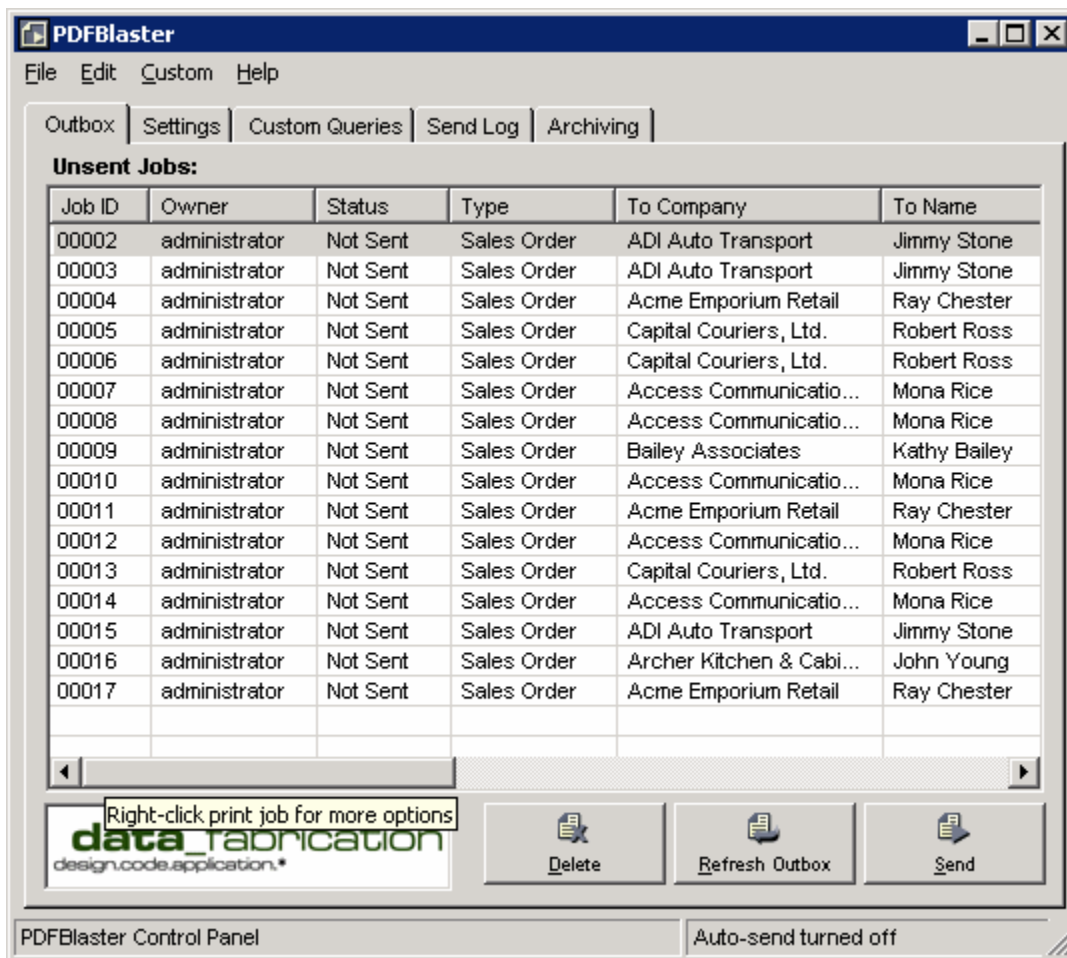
PDFBlaster

File Edit Custom Help

Outbox | Settings | Custom Queries | Send Log | Archiving

Unsent Jobs:

| Job ID | Owner | Status | Type | To Company | To Name |
|---|---|---|---|---|---|
| 00002 | administrator | Not Sent | Sales Order | ADI Auto Transport | Jimmy Stone |
| 00003 | administrator | Not Sent | Sales Order | ADI Auto Transport | Jimmy Stone |
| 00004 | administrator | Not Sent | Sales Order | Acme Emporium Retail | Ray Chester |
| 00005 | administrator | Not Sent | Sales Order | Capital Couriers, Ltd. | Robert Ross |
| 00006 | administrator | Not Sent | Sales Order | Capital Couriers, Ltd. | Robert Ross |
| 00007 | administrator | Not Sent | Sales Order | Access Communicatio... | Mona Rice |
| 00008 | administrator | Not Sent | Sales Order | Access Communicatio... | Mona Rice |
| 00009 | administrator | Not Sent | Sales Order | Bailey Associates | Kathy Bailey |
| 00010 | administrator | Not Sent | Sales Order | Access Communicatio... | Mona Rice |
| 00011 | administrator | Not Sent | Sales Order | Acme Emporium Retail | Ray Chester |
| 00012 | administrator | Not Sent | Sales Order | Access Communicatio... | Mona Rice |
| 00013 | administrator | Not Sent | Sales Order | Capital Couriers, Ltd. | Robert Ross |
| 00014 | administrator | Not Sent | Sales Order | Access Communicatio... | Mona Rice |
| 00015 | administrator | Not Sent | Sales Order | ADI Auto Transport | Jimmy Stone |
| 00016 | administrator | Not Sent | Sales Order | Archer Kitchen & Cabi... | John Young |
| 00017 | administrator | Not Sent | Sales Order | Acme Emporium Retail | Ray Chester |

Right-click print job for more options

data_fabrication
design.code.application.*

Delete
Refresh Outbox
Send

PDFBlaster Control Panel
Auto-send turned off